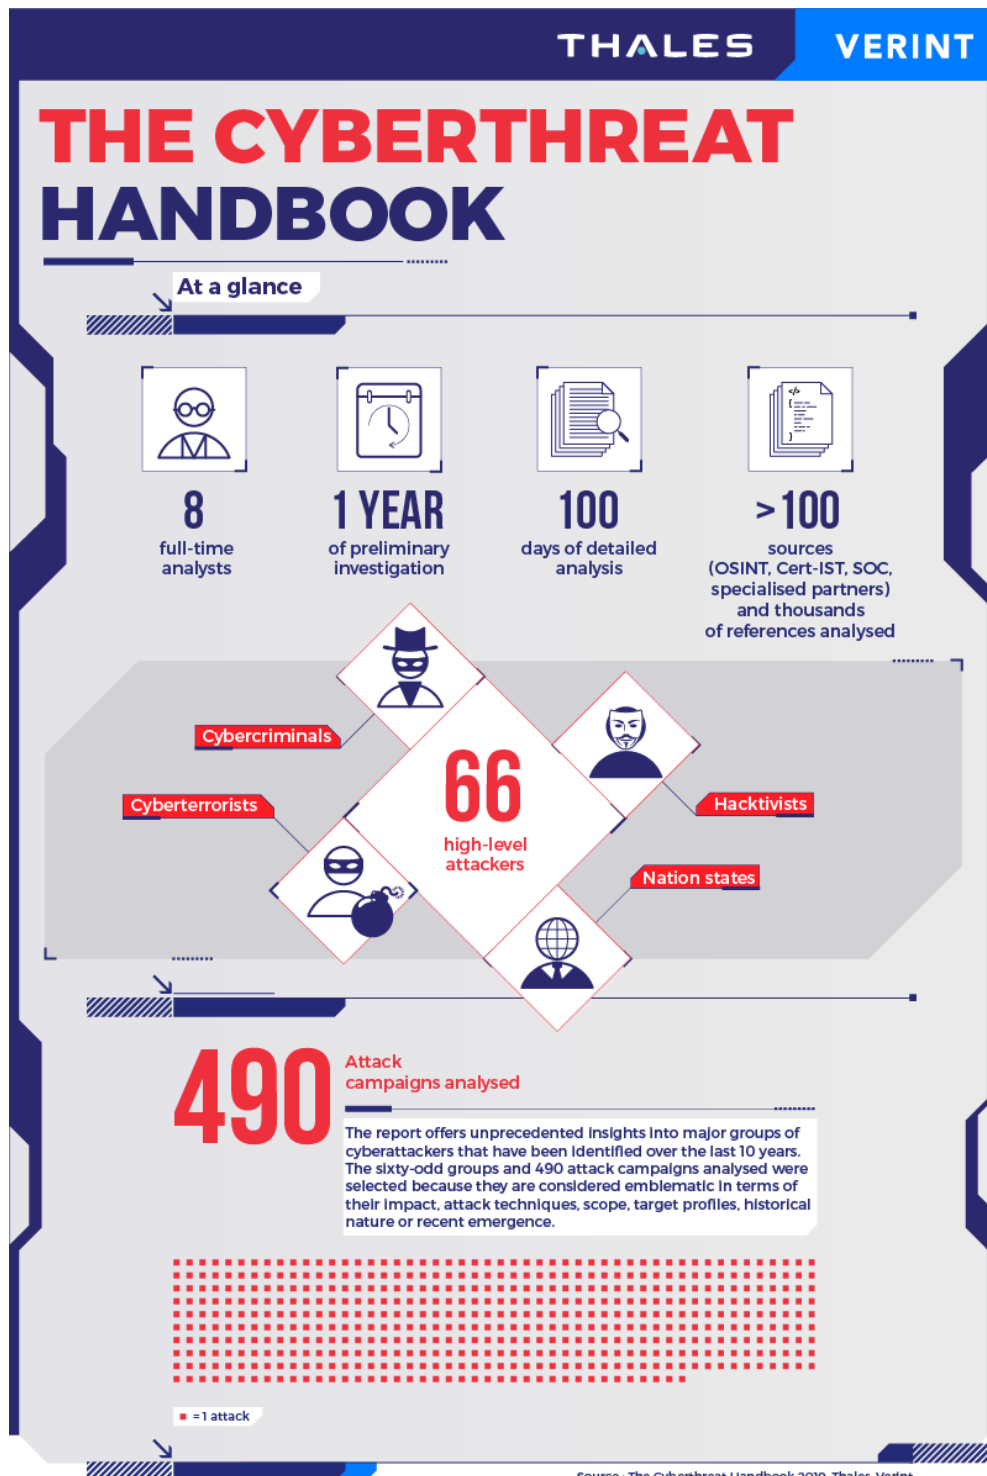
THALES VERINT

THE CYBERTHREAT HANDBOOK

At a glance

8
full-time analysts

1 YEAR
of preliminary investigation

100
days of detailed analysis

>100
sources (OSINT, Cert-IST, SOC, specialised partners) and thousands of references analysed

Cybercriminals

Cyberterrorists

66
high-level attackers

Hacktivists

Nation states

490
Attack campaigns analysed

The report offers unprecedented insights into major groups of cyberattackers that have been identified over the last 10 years. The sixty-odd groups and 490 attack campaigns analysed were selected because they are considered emblematic in terms of their impact, attack techniques, scope, target profiles, historical nature or recent emergence.

= 1 attack

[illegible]